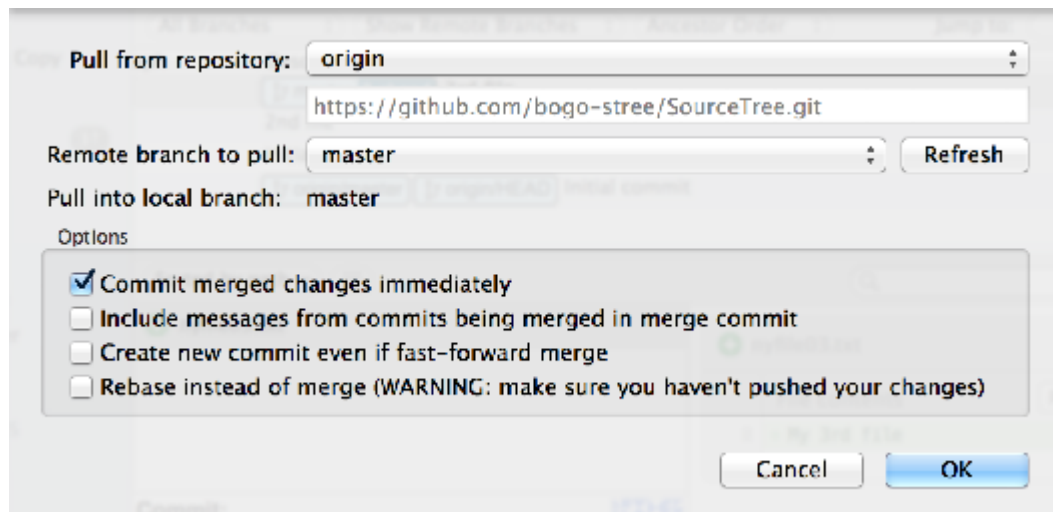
Pull from repository: origin

https://github.com/bogo-stree/SourceTree.git

Remote branch to pull: master

Refresh

Pull into local branch: master

Options

Commit merged changes immediately

Include messages from commits being merged in merge commit

Create new commit even if fast-forward merge

Rebase instead of merge (WARNING: make sure you haven't pushed your changes)

Cancel

OK